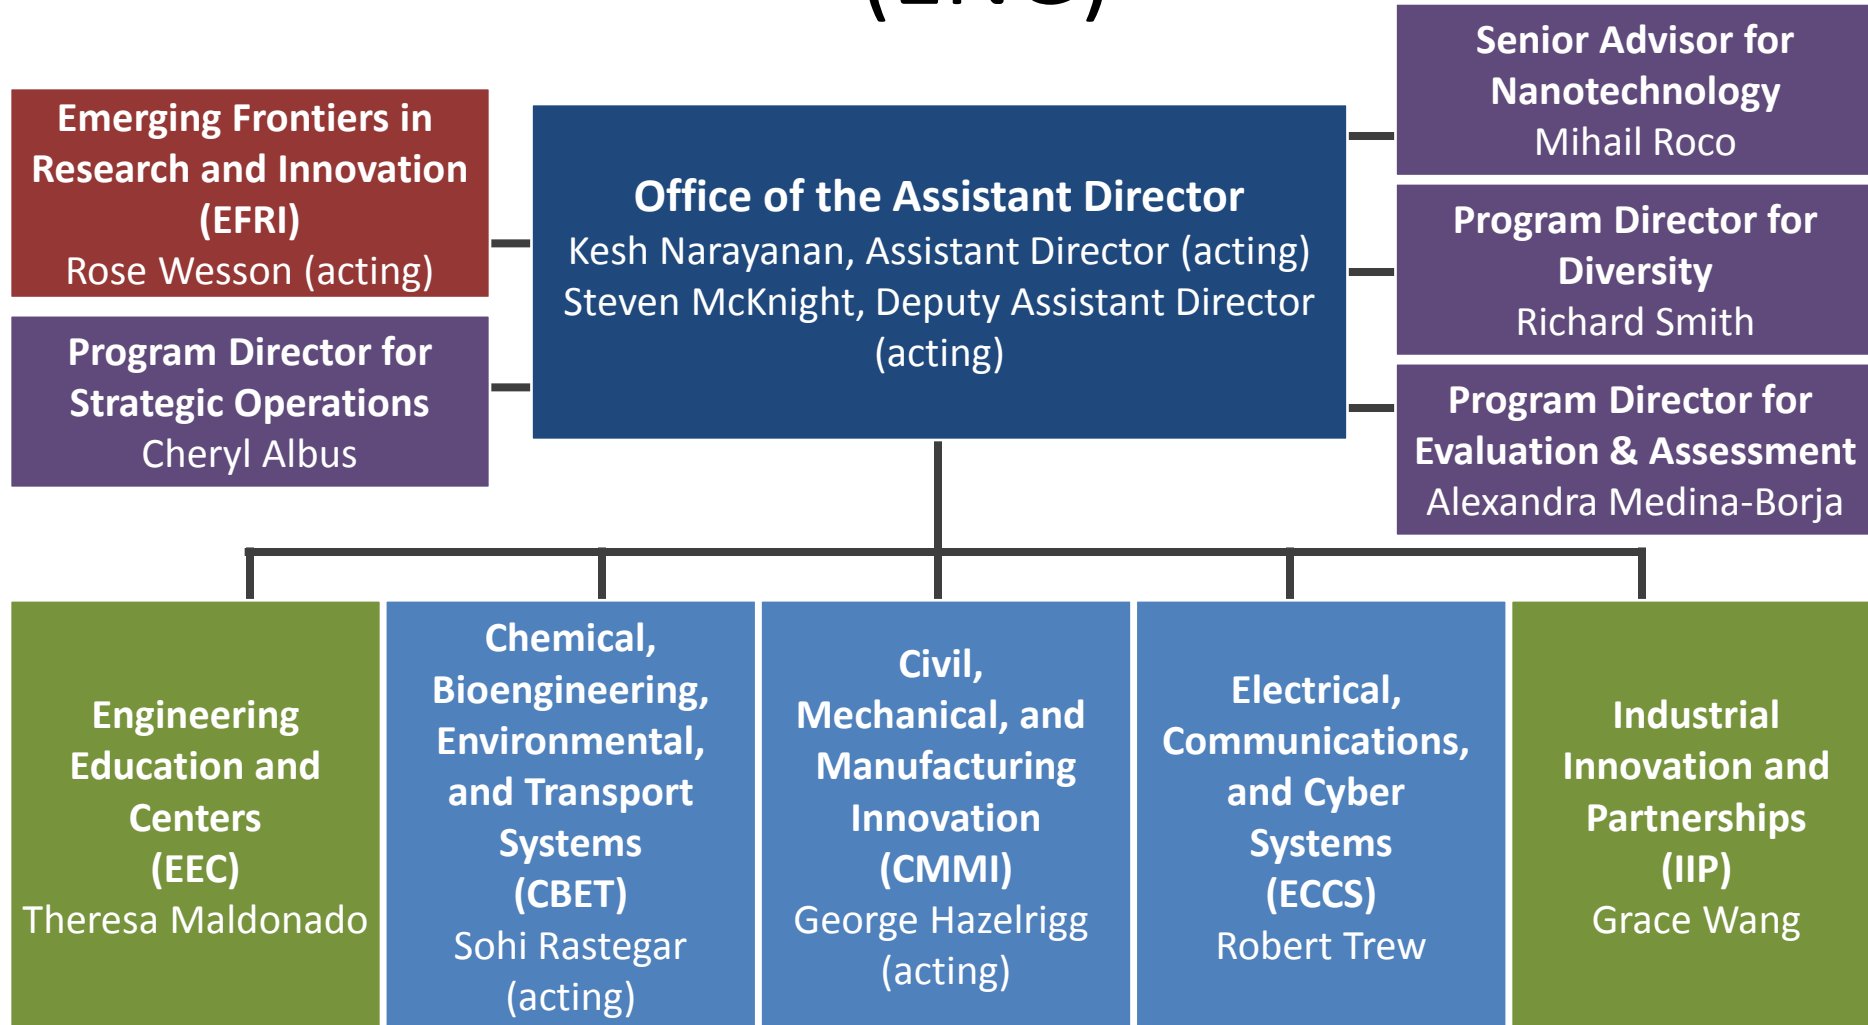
Emerging Frontiers in Research and Innovation (EFRI)
Rose Wesson (acting)

Program Director for Strategic Operations
Cheryl Albus

Office of the Assistant Director
Kesh Narayanan, Assistant Director (acting)
Steven McKnight, Deputy Assistant Director (acting)

Senior Advisor for Nanotechnology
Mihail Roco

Program Director for Diversity
Richard Smith

Program Director for Evaluation & Assessment
Alexandra Medina-Borja

Engineering Education and Centers (EEC)
Theresa Maldonado

Chemical, Bioengineering, Environmental, and Transport Systems (CBET)
Sohi Rastegar (acting)

Civil, Mechanical, and Manufacturing Innovation (CMMI)
George Hazelrigg (acting)

Electrical, Communications, and Cyber Systems (ECCS)
Robert Trew

Industrial Innovation and Partnerships (IIP)
Grace Wang